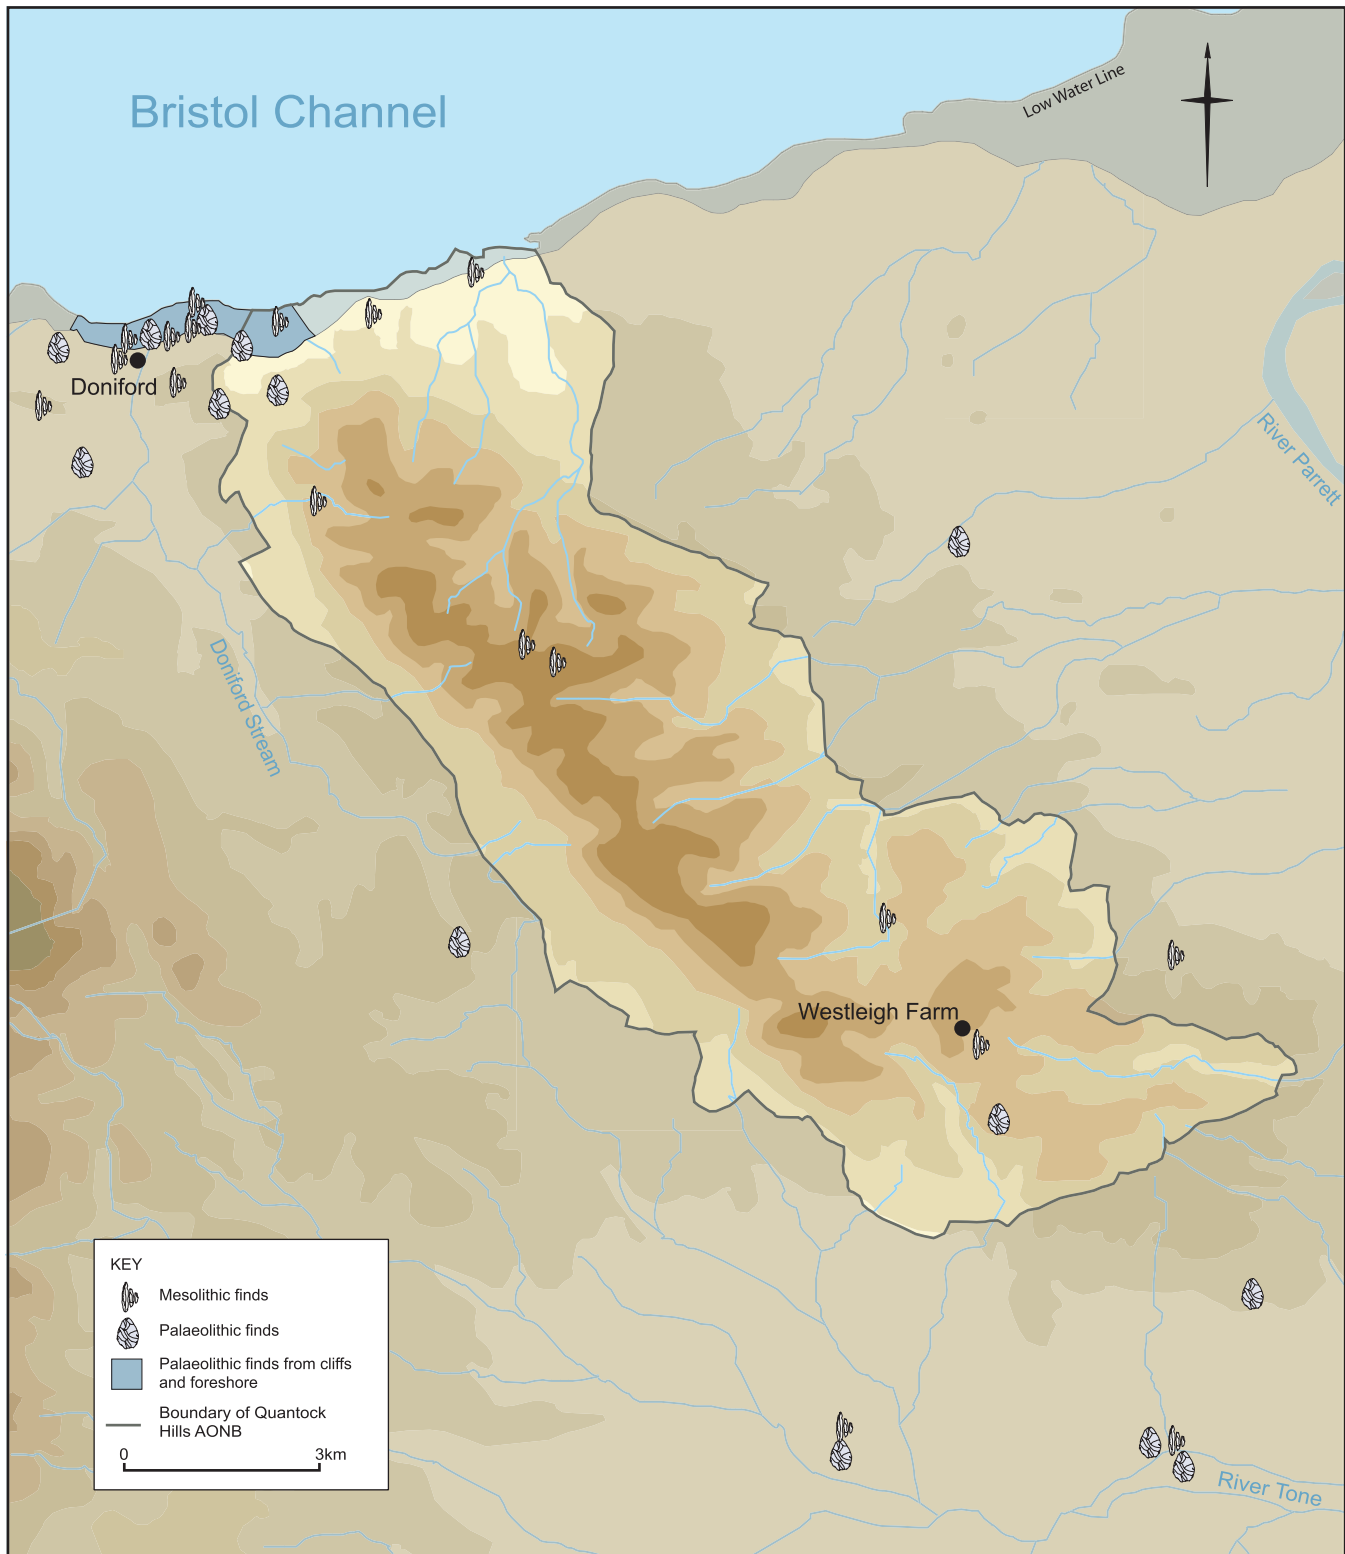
Bristol Channel

Low Water Line

Doniford

River Parrett

Doniford Stream

Westleigh Farm

River Tone

KEY
Mesolithic finds
Palaeolithic finds
Palaeolithic finds from cliffs and foreshore
Boundary of Quantock Hills AONB
0
3km